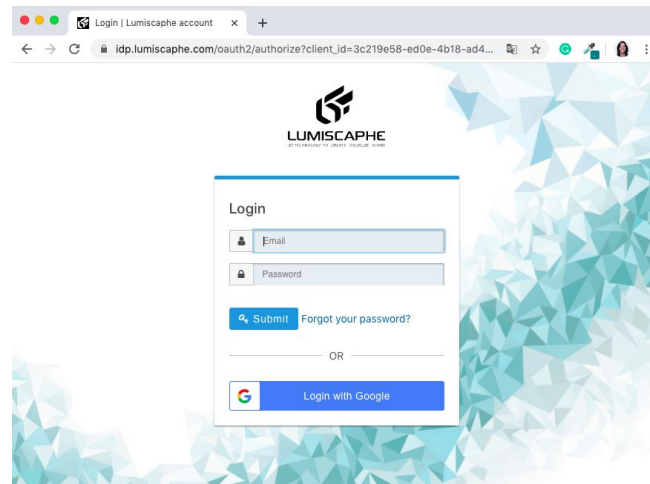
Login | Lumiscaphe account ×

idp.lumiscaphe.com/oauth2/authorize?client_id=3c219e58-ed0e-4b18-ad4...

LUMISCAPHE
3D TECHNOLOGY TO CREATE VISUALIZE SHARE

Login

Email

Password

Submit Forgot your password?

OR

Login with Google